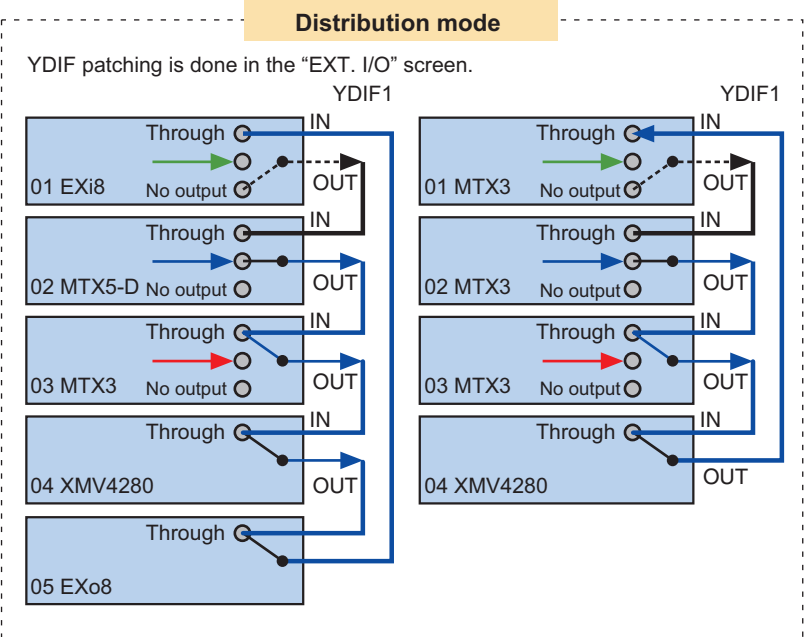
Distribution mode

YDIF patching is done in the “EXT. I/O” screen.

YDIF1

Through
No output
01 EXi8
IN
OUT

Through
02 MTX5-D
No output
IN
OUT

Through
03 MTX3
No output
IN
OUT

Through
04 XMV4280
IN
OUT

Through
05 EXo8

YDIF1

Through
No output
01 MTX3
IN
OUT

Through
02 MTX3
No output
IN
OUT

Through
03 MTX3
No output
IN
OUT

Through
04 XMV4280
IN
OUT